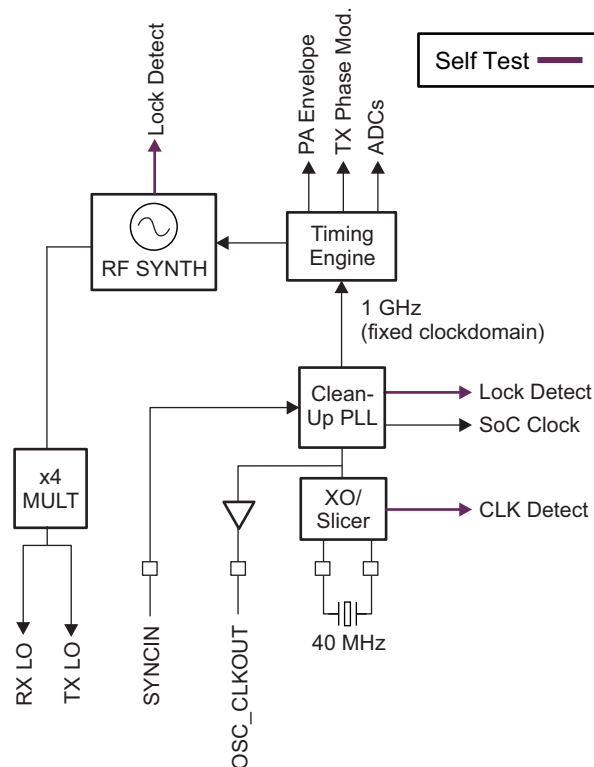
Lock Detect

PA Envelope
TX Phase Mod.
ADCs

Self Test

RF SYNTH

Timing Engine

1 GHz
(fixed clockdomain)

Clean-Up PLL

Lock Detect
SoC Clock

x4 MULT

XO/ Slicer

CLK Detect

40 MHz

RX LO
TX LO
SYNCIN
OSC_CLKOUT